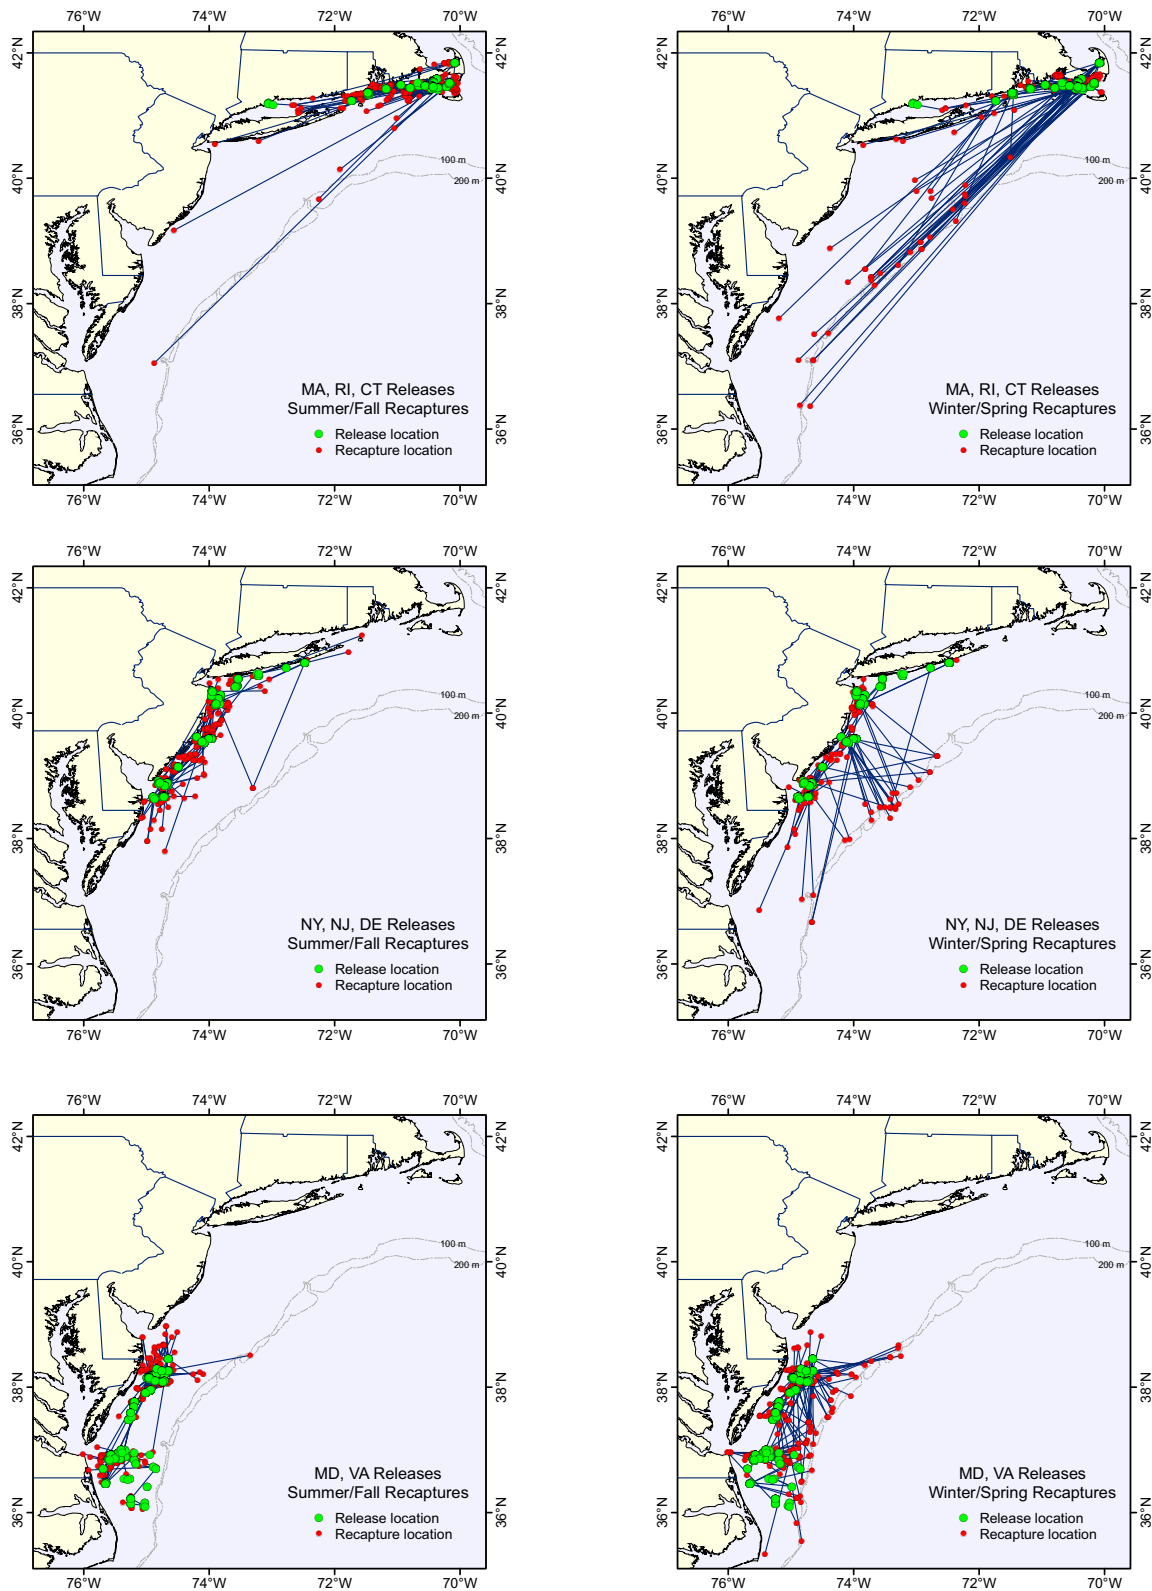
76°W 74°W 72°W 70°W
42°N 40°N 38°N 36°N
100 m
200 m
MA, RI, CT Releases
Summer/Fall Recaptures
Release location
Recapture location

76°W 74°W 72°W 70°W
42°N 40°N 38°N 36°N
100 m
200 m
MA, RI, CT Releases
Winter/Spring Recaptures
Release location
Recapture location

76°W 74°W 72°W 70°W
42°N 40°N 38°N 36°N
100 m
200 m
NY, NJ, DE Releases
Summer/Fall Recaptures
Release location
Recapture location

76°W 74°W 72°W 70°W
42°N 40°N 38°N 36°N
100 m
200 m
NY, NJ, DE Releases
Winter/Spring Recaptures
Release location
Recapture location

76°W 74°W 72°W 70°W
42°N 40°N 38°N 36°N
100 m
200 m
MD, VA Releases
Summer/Fall Recaptures
Release location
Recapture location

76°W 74°W 72°W 70°W
42°N 40°N 38°N 36°N
100 m
200 m
MD, VA Releases
Winter/Spring Recaptures
Release location
Recapture location